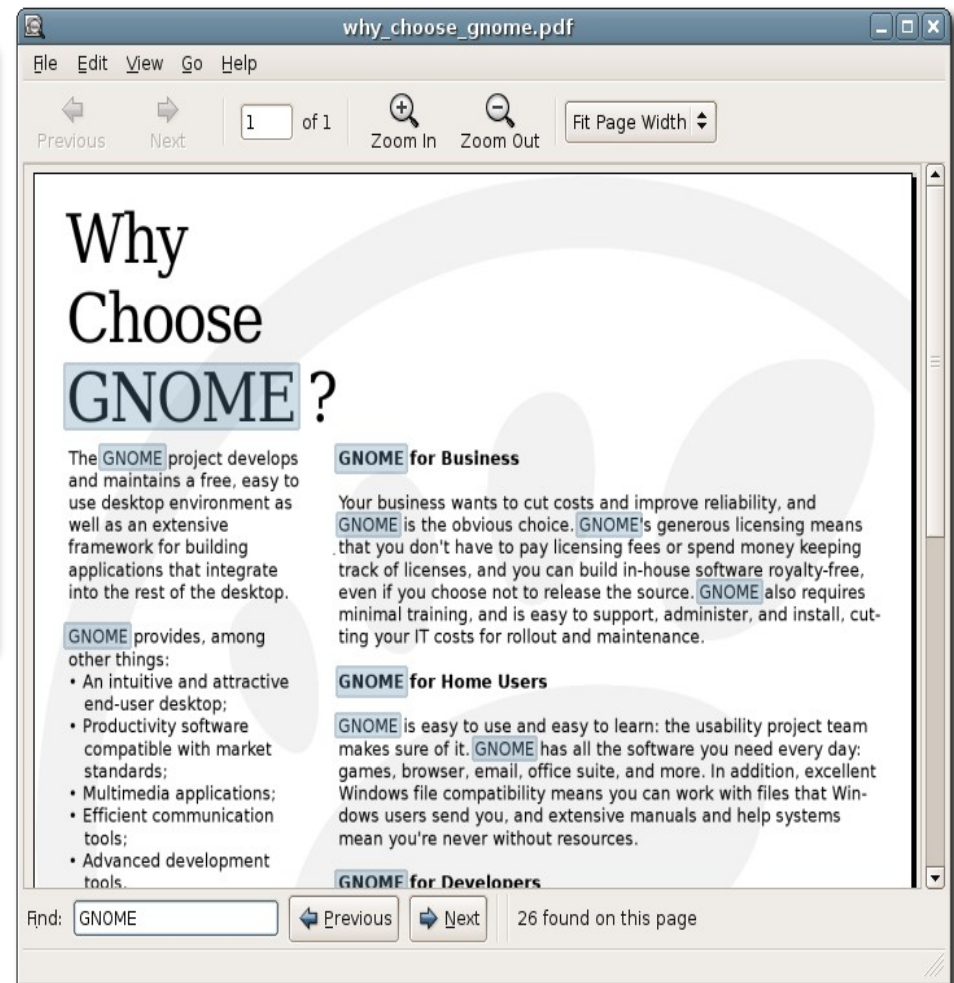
why_choose_gnome.pdf

File Edit View Go Help

Previous Next 1 of 1 Zoom In Zoom Out Fit Page Width

Why Choose GNOME ?

The GNOME project develops and maintains a free, easy to use desktop environment as well as an extensive framework for building applications that integrate into the rest of the desktop.

GNOME provides, among other things:
• An intuitive and attractive end-user desktop;
• Productivity software compatible with market standards;
• Multimedia applications;
• Efficient communication tools;
• Advanced development tools.

GNOME for Business

Your business wants to cut costs and improve reliability, and GNOME is the obvious choice. GNOME's generous licensing means that you don't have to pay licensing fees or spend money keeping track of licenses, and you can build in-house software royalty-free, even if you choose not to release the source. GNOME also requires minimal training, and is easy to support, administer, and install, cutting your IT costs for rollout and maintenance.

GNOME for Home Users

GNOME is easy to use and easy to learn: the usability project team makes sure of it. GNOME has all the software you need every day: games, browser, email, office suite, and more. In addition, excellent Windows file compatibility means you can work with files that Windows users send you, and extensive manuals and help systems mean you're never without resources.

GNOME for Developers

Find: GNOME Previous Next 26 found on this page